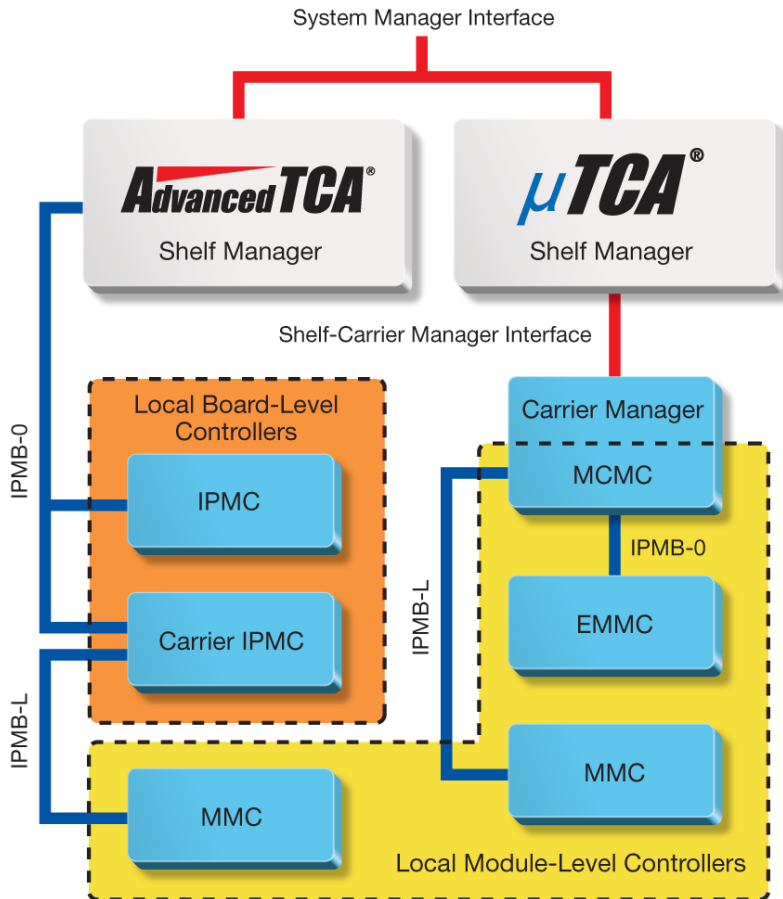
System Manager Interface

AdvancedTCA®
Shelf Manager

μTCA®
Shelf Manager

Shelf-Carrier Manager Interface

IPMB-0

Local Board-Level Controllers

IPMC

Carrier IPMC

Carrier Manager

MCMC

IPMB-0

IPMB-L

EMMC

MMC

IPMB-L

MMC

Local Module-Level Controllers